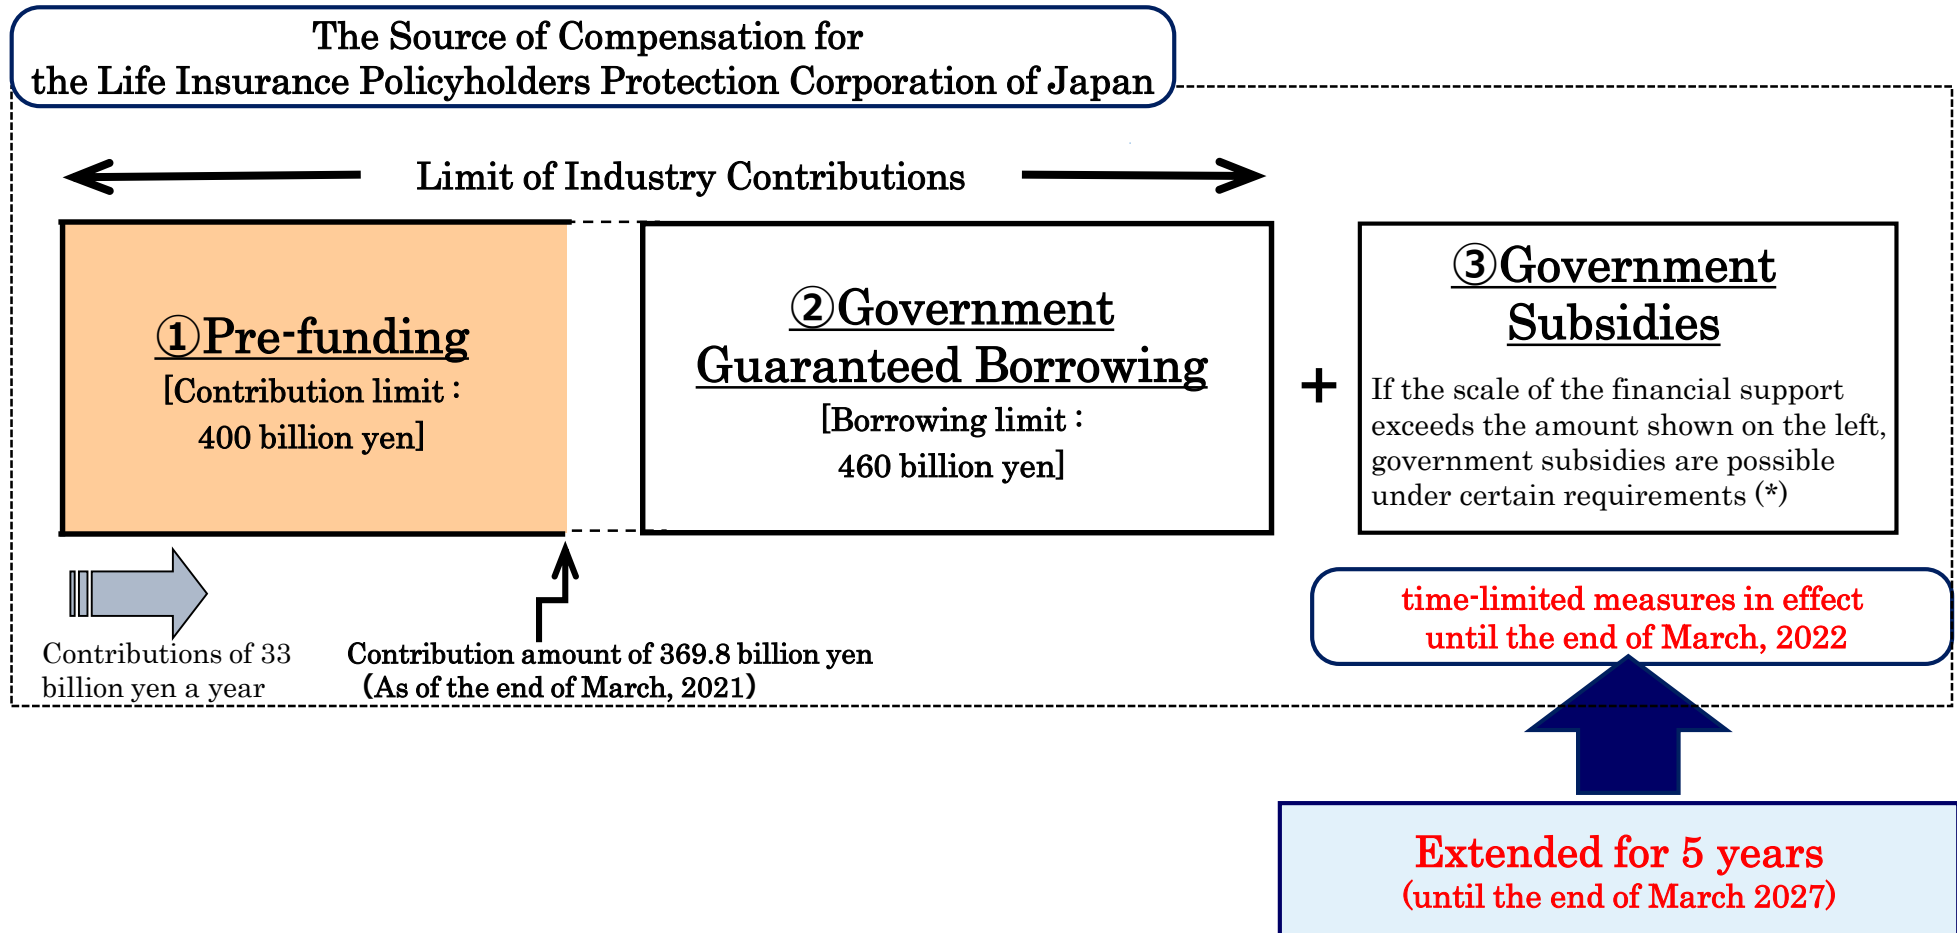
The Source of Compensation for the Life Insurance Policyholders Protection Corporation of Japan

Limit of Industry Contributions

①Pre-funding
[Contribution limit：
400 billion yen]

②Government Guaranteed Borrowing
[Borrowing limit：
460 billion yen]

+

③Government Subsidies
If the scale of the financial support exceeds the amount shown on the left, government subsidies are possible under certain requirements (*)

time-limited measures in effect until the end of March, 2022

Contributions of 33 billion yen a year

Contribution amount of 369.8 billion yen (As of the end of March, 2021)

Extended for 5 years
(until the end of March 2027)